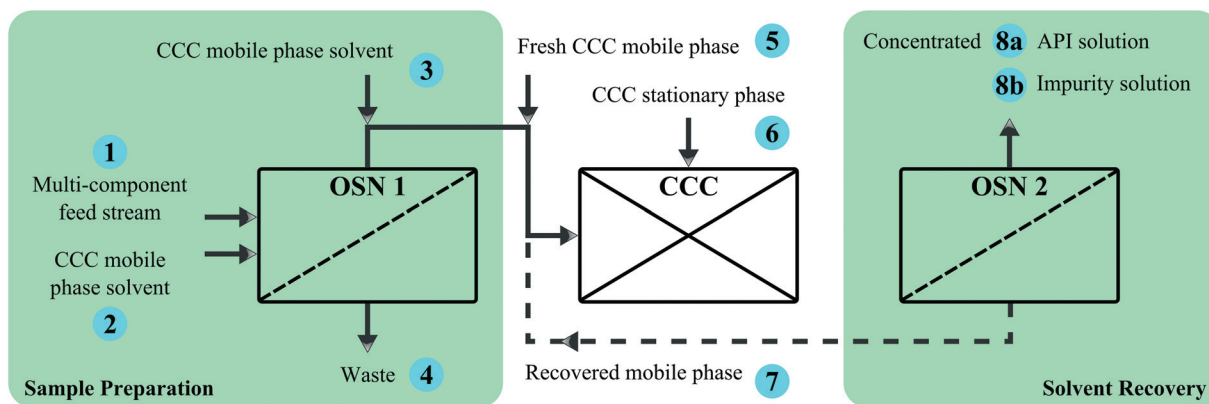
CCC mobile phase solvent
3
Fresh CCC mobile phase
5
Concentrated
8a
API solution
8b
Impurity solution
CCC stationary phase
6
1
Multi-component feed stream
OSN 1
CCC
OSN 2
CCC mobile phase solvent
2
Waste
4
Recovered mobile phase
7
Sample Preparation
Solvent Recovery